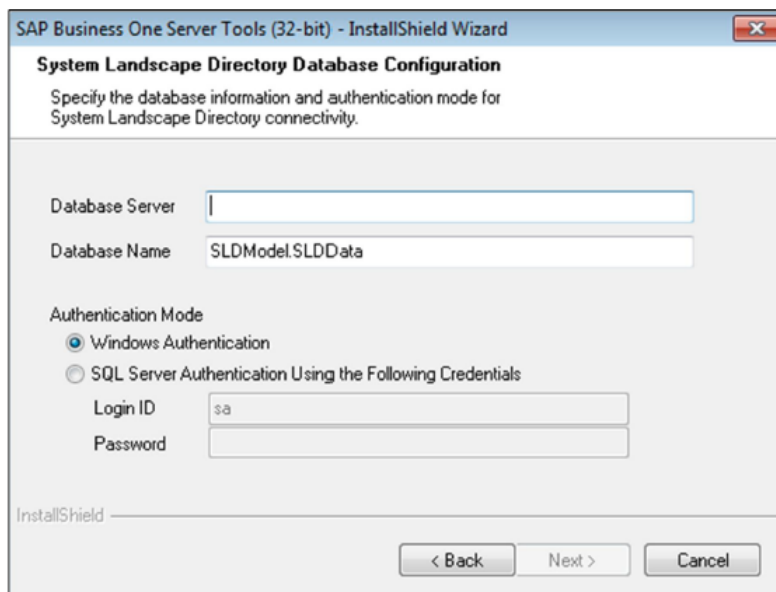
SAP Business One Server Tools (32-bit) - InstallShield Wizard

System Landscape Directory Database Configuration

Specify the database information and authentication mode for System Landscape Directory connectivity.

Database Server

Database Name SLDModel.SLDData

Authentication Mode

Windows Authentication

SQL Server Authentication Using the Following Credentials

Login ID sa

Password

InstallShield

< Back Next > Cancel